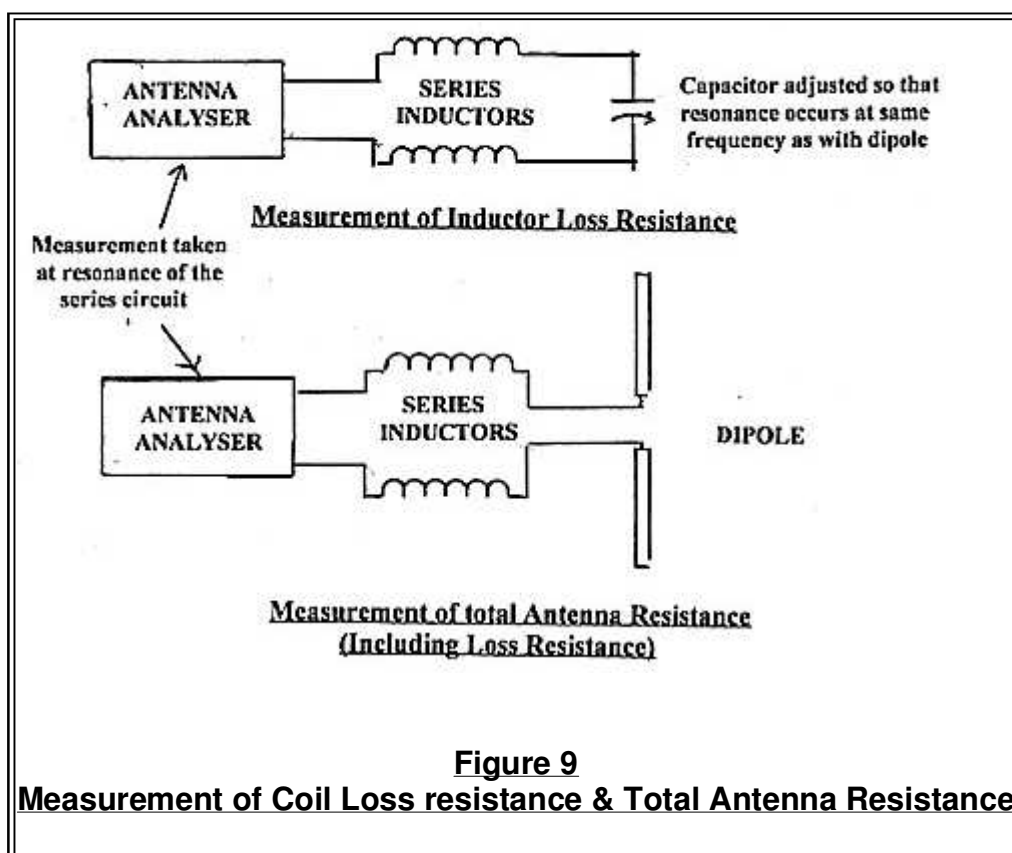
ANTENNA ANALYSER

SERIES INDUCTORS

Capacitor adjusted so that resonance occurs at same frequency as with dipole

Measurement of Inductor Loss Resistance

Measurement taken at resonance of the series circuit

ANTENNA ANALYSER

SERIES INDUCTORS

DIPOLE

Measurement of total Antenna Resistance (Including Loss Resistance)

Figure 9
Measurement of Coil Loss resistance & Total Antenna Resistance